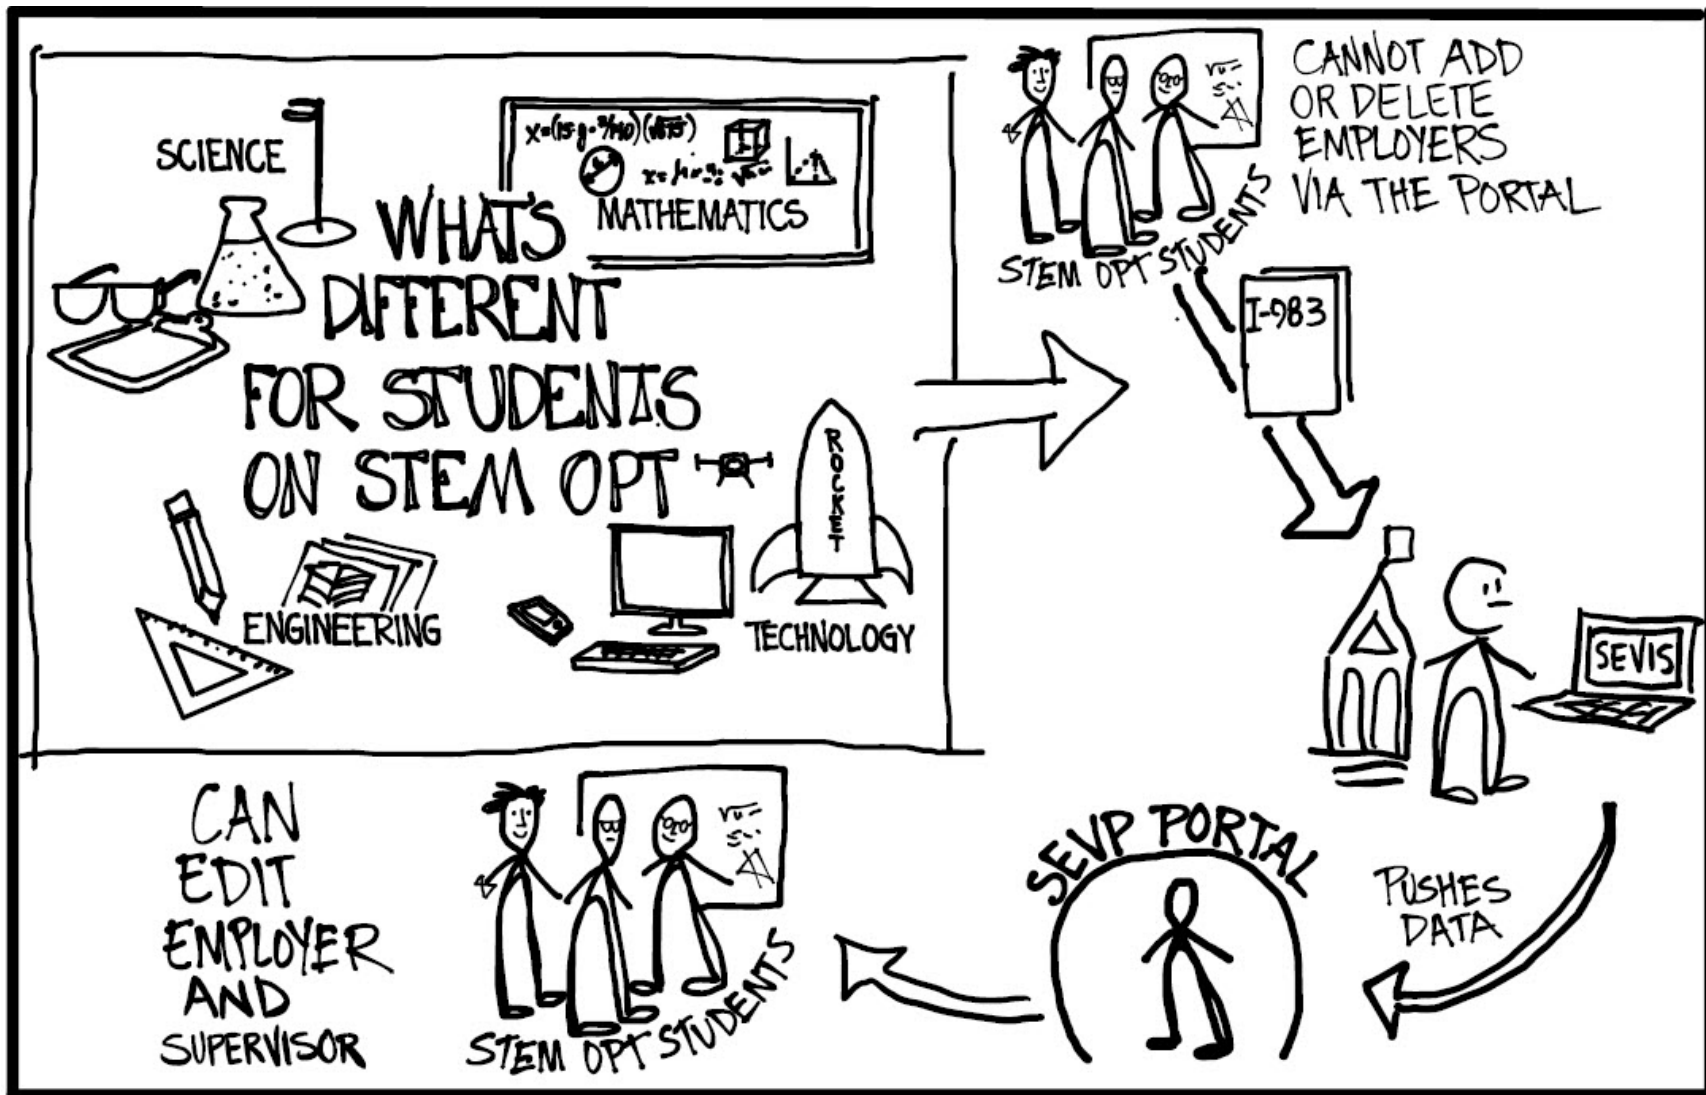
SCIENCE

WHAT'S DIFFERENT FOR STUDENTS ON STEM OPT

MATHEMATICS

ENGINEERING

TECHNOLOGY

ROCKET

STEM OPT STUDENTS

CANNOT ADD OR DELETE EMPLOYERS VIA THE PORTAL

I-983

SEVIS

PUSHES DATA

SEVP PORTAL

STEM OPT STUDENTS

CAN EDIT EMPLOYER AND SUPERVISOR